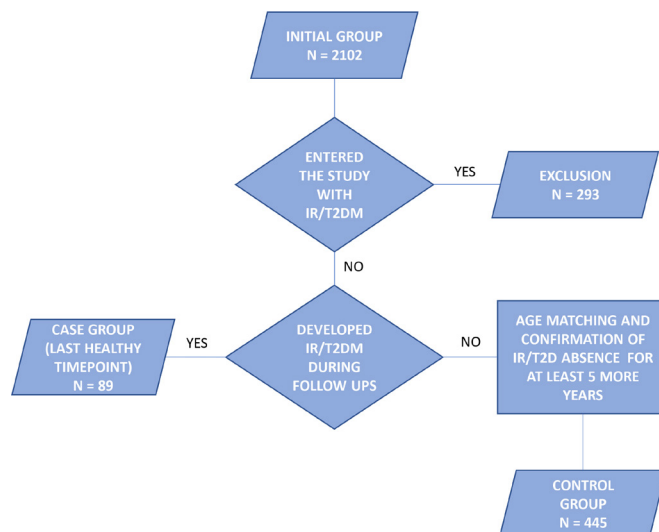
INITIAL GROUP
N = 2102

ENTERED THE STUDY WITH IR/T2DM

YES

EXCLUSION
N = 293

NO

CASE GROUP (LAST HEALTHY TIMEPOINT)
N = 89

YES

DEVELOPED IR/T2DM DURING FOLLOW UPS

NO

AGE MATCHING AND CONFIRMATION OF IR/T2D ABSENCE FOR AT LEAST 5 MORE YEARS

CONTROL GROUP
N = 445